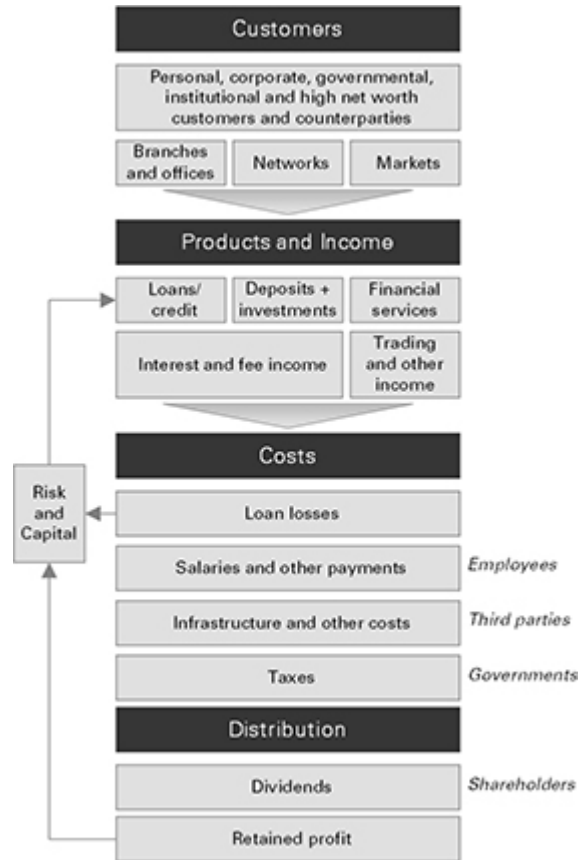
Customers

Personal, corporate, governmental, institutional and high net worth customers and counterparties

Branches and offices

Networks

Markets

Products and Income

Loans/ credit

Deposits + investments

Financial services

Interest and fee income

Trading and other income

Costs

Risk and Capital

Loan losses

Salaries and other payments

Employees

Infrastructure and other costs

Third parties

Taxes

Governments

Distribution

Dividends

Shareholders

Retained profit